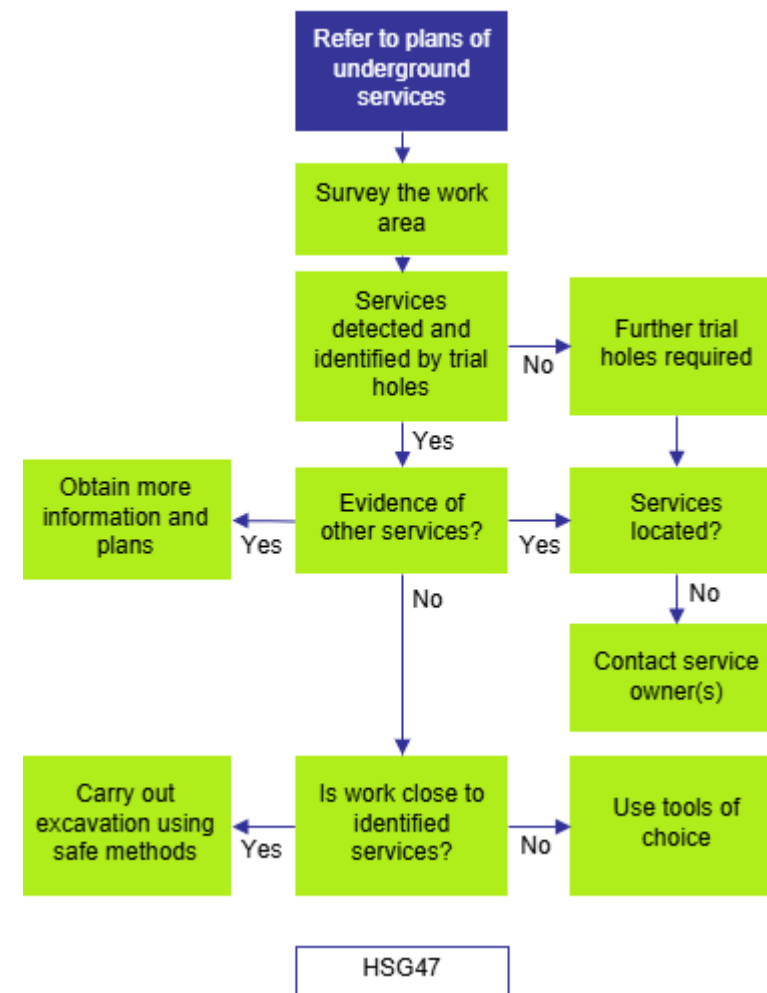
Refer to plans of underground services

Survey the work area

Services detected and identified by trial holes

No

Further trial holes required

Yes

Obtain more information and plans

Yes

Evidence of other services?

Yes

Services located?

No

No

Contact service owner(s)

Carry out excavation using safe methods

Yes

Is work close to identified services?

No

Use tools of choice

HSG47